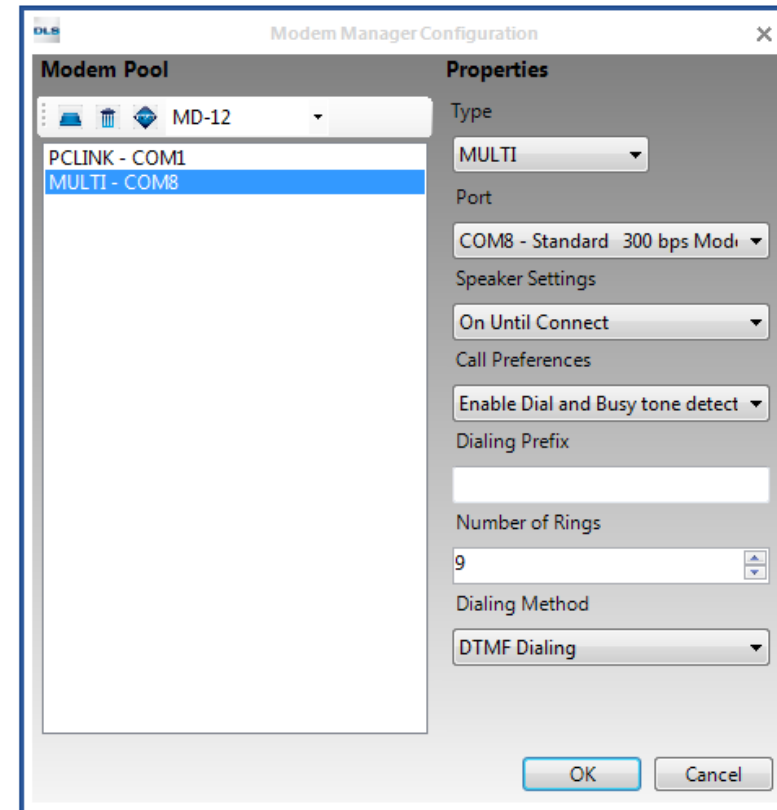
DLS

Modem Manager Configuration

×

Modem Pool

MD-12

PCLINK - COM1

MULTI - COM8

Properties

Type

MULTI

Port

COM8 - Standard 300 bps Mod

Speaker Settings

On Until Connect

Call Preferences

Enable Dial and Busy tone detect

Dialing Prefix

Number of Rings

9

Dialing Method

DTMF Dialing

OK

Cancel